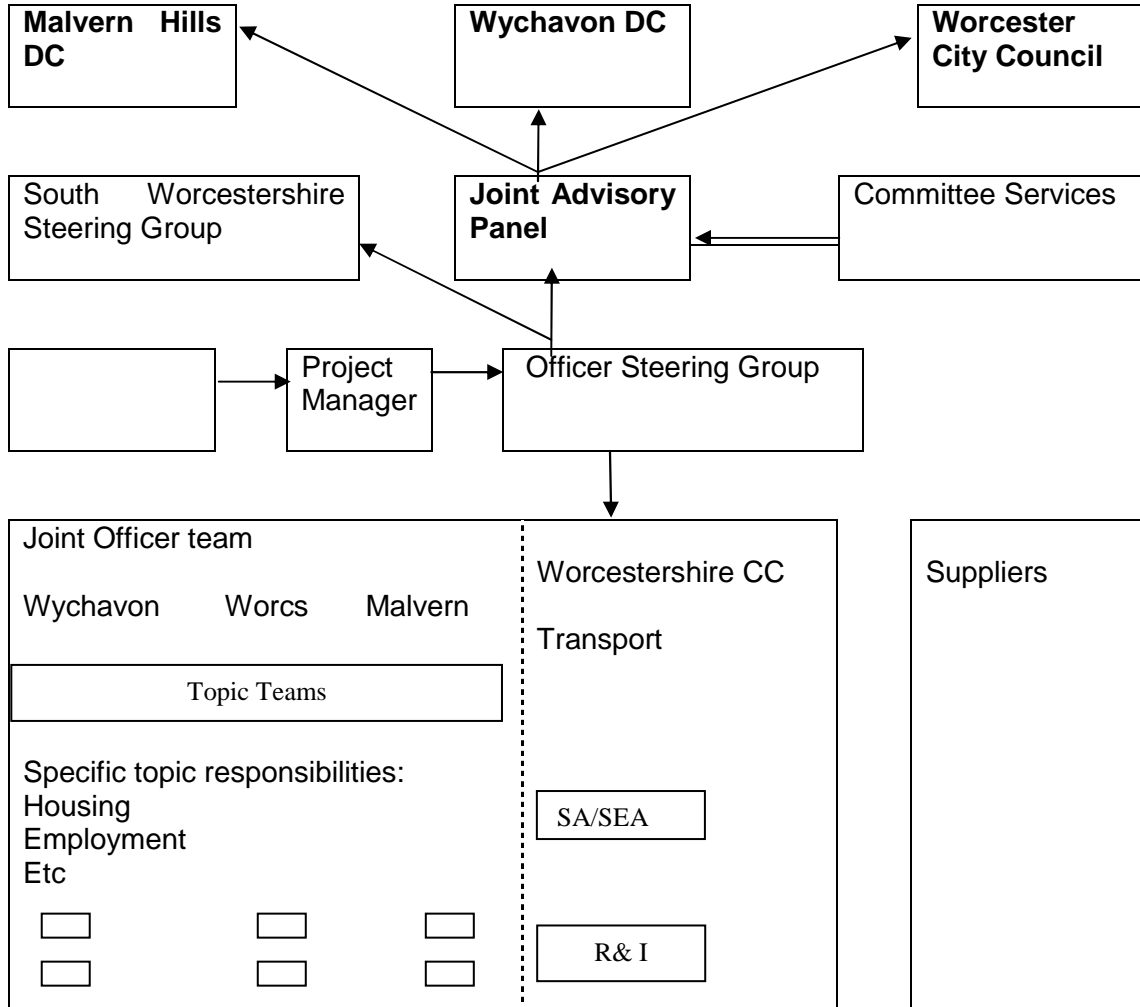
Malvern Hills DC

Wychavon DC

Worcester City Council

South Worcestershire Steering Group

Joint Advisory Panel

Committee Services

Project Manager

Officer Steering Group

Joint Officer team

Wychavon Worcs Malvern

Topic Teams

Specific topic responsibilities:
Housing
Employment
Etc

Worcestershire CC

Transport

SA/SEA

R& I

Suppliers